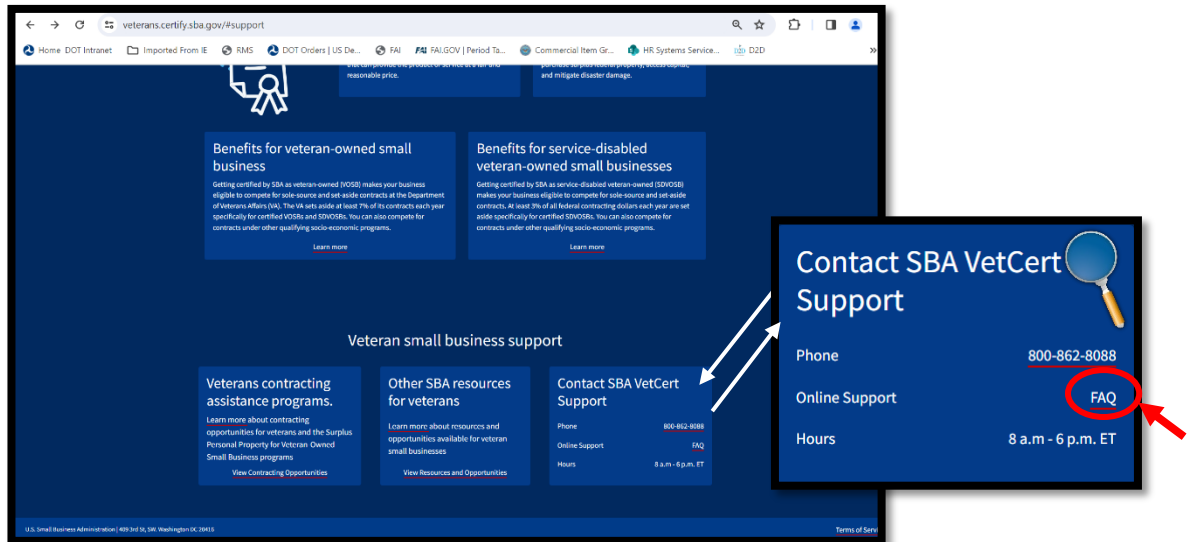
veterans.certify.sba.gov/#support

Home DOT Intranet | Imported From IE | RMS | DOT Orders | US De... | FAI | FAI.GOV | Period Ta... | Commercial Item Gr... | HR Systems Service... | D2D

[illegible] that can provide the product or service at a fair and reasonable price.

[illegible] purchase surplus federal property, access capital, and mitigate disaster damage.

Benefits for veteran-owned small business

Getting certified by SBA as veteran-owned (VOSB) makes your business eligible to compete for sole-source and set-aside contracts at the Department of Veterans Affairs (VA). The VA sets aside at least 7% of its contracts each year specifically for certified VOSBs and SDVOSBs. You can also compete for contracts under other qualifying socio-economic programs.

Learn more

Benefits for service-disabled veteran-owned small businesses

Getting certified by SBA as service-disabled veteran-owned (SDVOSB) makes your business eligible to compete for sole-source and set-aside contracts. At least 3% of all federal contracting dollars each year are set aside specifically for certified SDVOSBs. You can also compete for contracts under other qualifying socio-economic programs.

Learn more

Veteran small business support

Veterans contracting assistance programs.

Learn more about contracting opportunities for veterans and the Surplus Personal Property for Veteran-Owned Small Business programs

View Contracting Opportunities

Other SBA resources for veterans

Learn more about resources and opportunities available for veteran small businesses

View Resources and Opportunities

Contact SBA VetCert Support

Phone 800-862-8088

Online Support FAQ

Hours 8 a.m - 6 p.m. ET

U.S. Small Business Administration | 409 3rd St, SW. Washington DC 20416

Terms of Serv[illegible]

Contact SBA VetCert Support

Phone 800-862-8088

Online Support FAQ

Hours 8 a.m - 6 p.m. ET